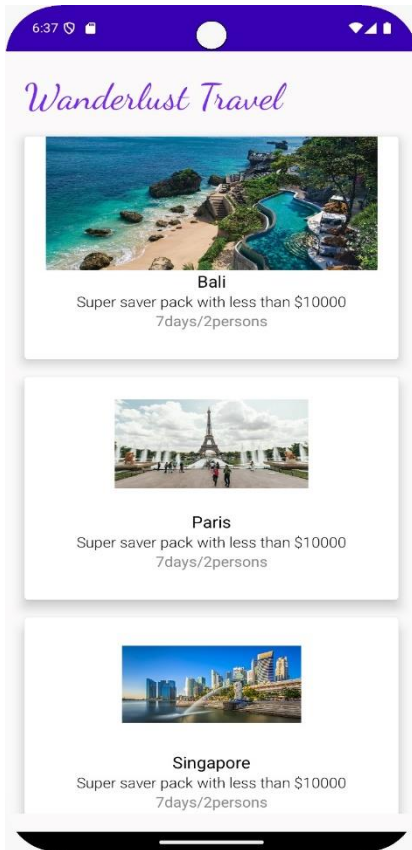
6:37

Wanderlust Travel

Bali
Super saver pack with less than $10000
7days/2persons

Paris
Super saver pack with less than $10000
7days/2persons

Singapore
Super saver pack with less than $10000
7days/2persons